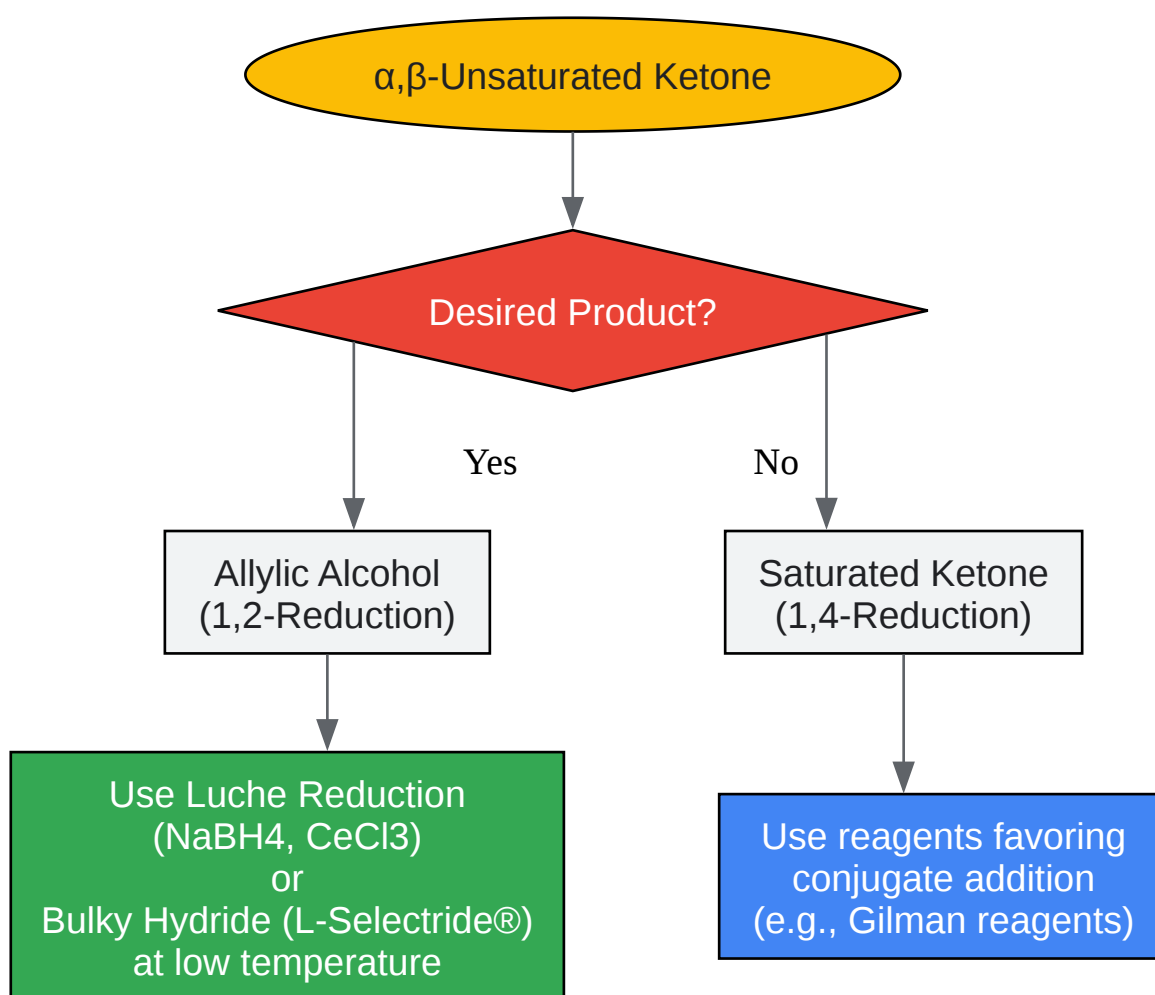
α,β-Unsaturated Ketone

Desired Product?

Yes

No

Allylic Alcohol
(1,2-Reduction)

Saturated Ketone
(1,4-Reduction)

Use Luche Reduction
(NaBH4, CeCl3)
or
Bulky Hydride (L-Selectride®)
at low temperature

Use reagents favoring
conjugate addition
(e.g., Gilman reagents)